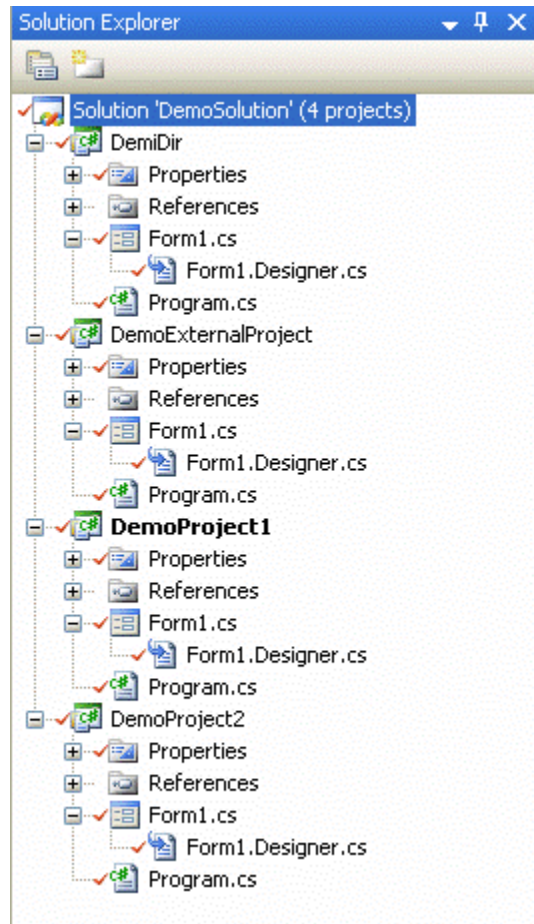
Solution Explorer

Solution 'DemoSolution' (4 projects)
DemiDir
Properties
References
Form1.cs
Form1.Designer.cs
Program.cs
DemoExternalProject
Properties
References
Form1.cs
Form1.Designer.cs
Program.cs
DemoProject1
Properties
References
Form1.cs
Form1.Designer.cs
Program.cs
DemoProject2
Properties
References
Form1.cs
Form1.Designer.cs
Program.cs